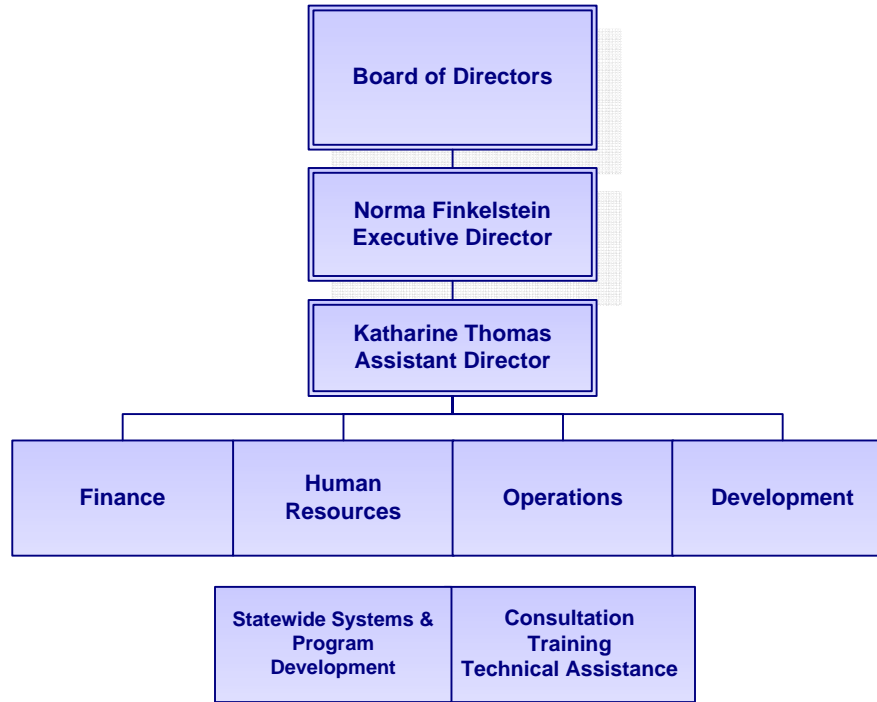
Board of Directors

Norma Finkelstein
Executive Director

Katharine Thomas
Assistant Director

Finance

Human
Resources

Operations

Development

Statewide Systems &
Program
Development

Consultation
Training
Technical Assistance